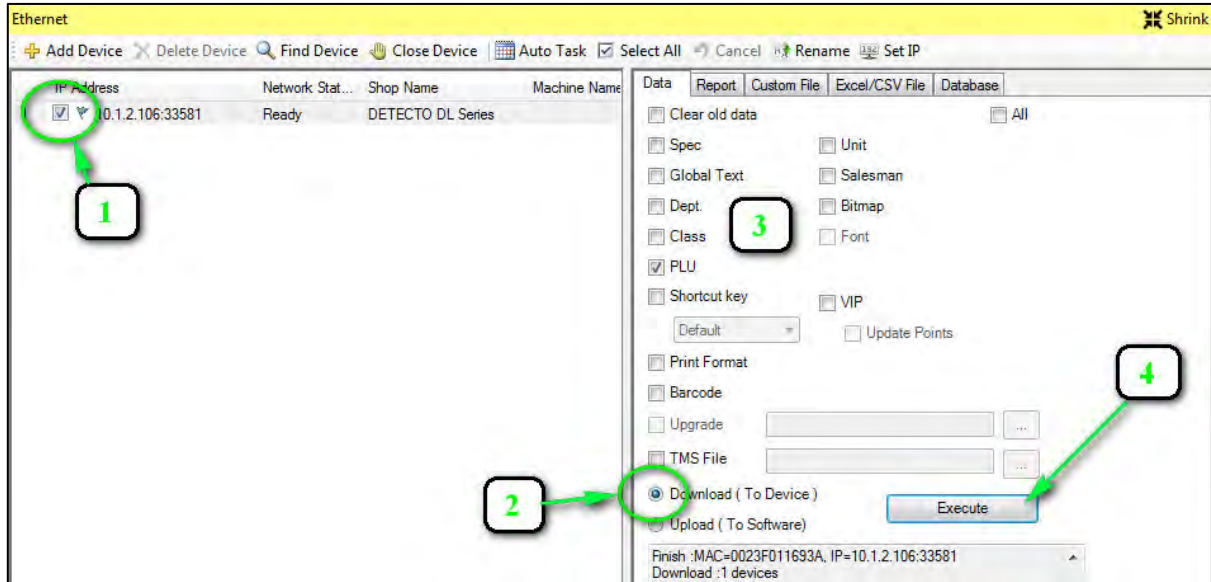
Ethernet

Shrink

Add Device Delete Device Find Device Close Device Auto Task Select All Cancel Rename Set IP

| IP Address | Network Stat... | Shop Name | Machine Name |
|---|---|---|---|
| 10.1.2.106:33581 | Ready | DETECTO DL Series | |

1

Data Report Custom File Excel/CSV File Database

Clear old data

All

Spec

Unit

Global Text

Salesman

Dept.

Bitmap

Class

Font

3

PLU

Shortcut key

VIP

Default

Update Points

Print Format

Barcode

Upgrade

...

TMS File

...

4

2

Download ( To Device )

Upload ( To Software)

Execute

Finish :MAC=0023F011693A, IP=10.1.2.106:33581
Download :1 devices